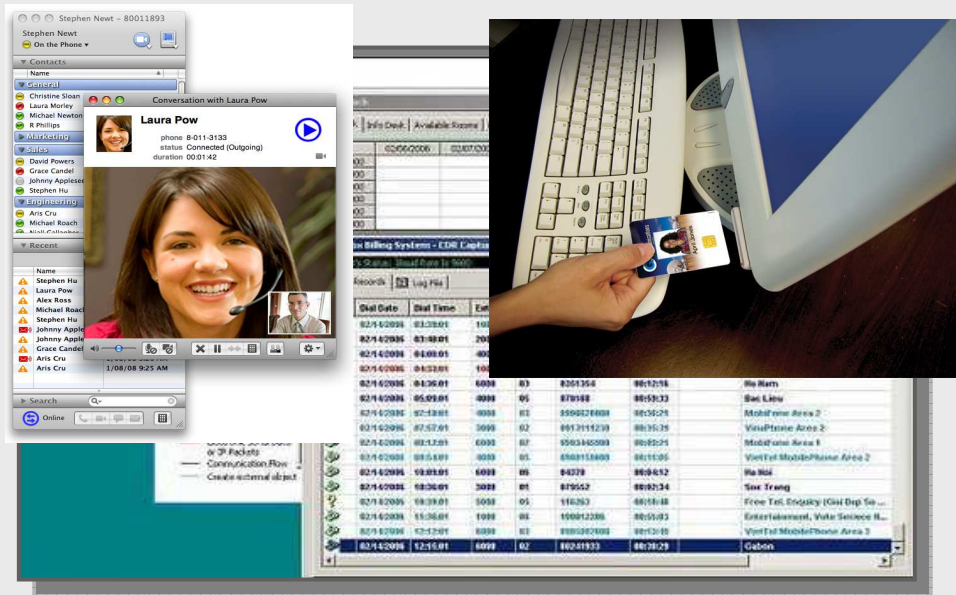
Stephen Newt – 80011893
Stephen Newt
On the Phone
Contacts
Name
General
Christine Sloan
Laura Morley
Michael Newton
R Phillips
Marketing
Sales
David Powers
Grace Candel
Johnny Applese
Stephen Hu
Engineering
Aris Cru
Michael Roach
Recent
Name
Stephen Hu
Laura Pow
Alex Ross
Michael Roach
Stephen Hu
Johnny Apple
Johnny Apple
Grace Candel
Aris Cru
Aris Cru 1/08/08 9:25 AM
Search
Online

Conversation with Laura Pow
Laura Pow
phone 8-011-3133
status Connected (Outgoing)
duration 00:01:42

Info Desk | Available Rooms
02/06/2006
Billing Systems - CDR Capture
Records | Log File
Dial Date | Dial Time

Communication Flow
Create external object

| Dial Date | Dial Time | | | | | |
|---|---|---|---|---|---|---|
| 02/14/2006 | 04:36:01 | 6008 | 03 | 8261354 | 00:12:56 | Ha Nam |
| 02/14/2006 | 05:01:01 | 4000 | 05 | 879168 | 00:53:33 | Bac Lieu |
| 02/14/2006 | 07:18:01 | 4000 | 03 | | 00:36:21 | MobiFone Area 2 |
| 02/14/2006 | 07:57:01 | 3000 | 02 | | 00:35:35 | VinaPhone Area 2 |
| 02/14/2006 | 08:12:01 | 6000 | 07 | | 00:05:21 | MobiFone Area 1 |
| 02/14/2006 | 08:54:01 | 4000 | 03 | | 00:11:05 | VietTel MobilePhone Area 2 |
| 02/14/2006 | 10:01:01 | 6008 | 06 | 84370 | 00:04:52 | Ha Noi |
| 02/14/2006 | 10:36:01 | 3000 | 01 | 879552 | 00:02:34 | Soc Trang |
| 02/14/2006 | 10:39:01 | 5000 | 05 | 110263 | 00:55:48 | Free Tel. Enquiry (Goi Dep So ... |
| 02/14/2006 | 11:36:01 | 1000 | 01 | | 00:55:03 | Entertainment, Vote Service R... |
| 02/14/2006 | 12:12:01 | 6000 | 03 | | 00:12:15 | VietTel MobilePhone Area 3 |
| 02/14/2006 | 12:15:01 | 6008 | 02 | 00241933 | 00:38:29 | Gabon |